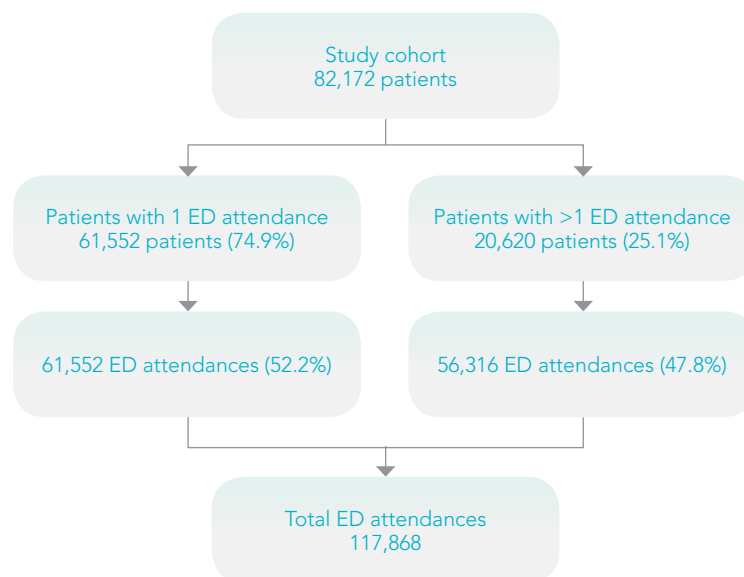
Study cohort
82,172 patients

Patients with 1 ED attendance
61,552 patients (74.9%)

Patients with >1 ED attendance
20,620 patients (25.1%)

61,552 ED attendances (52.2%)

56,316 ED attendances (47.8%)

Total ED attendances
117,868